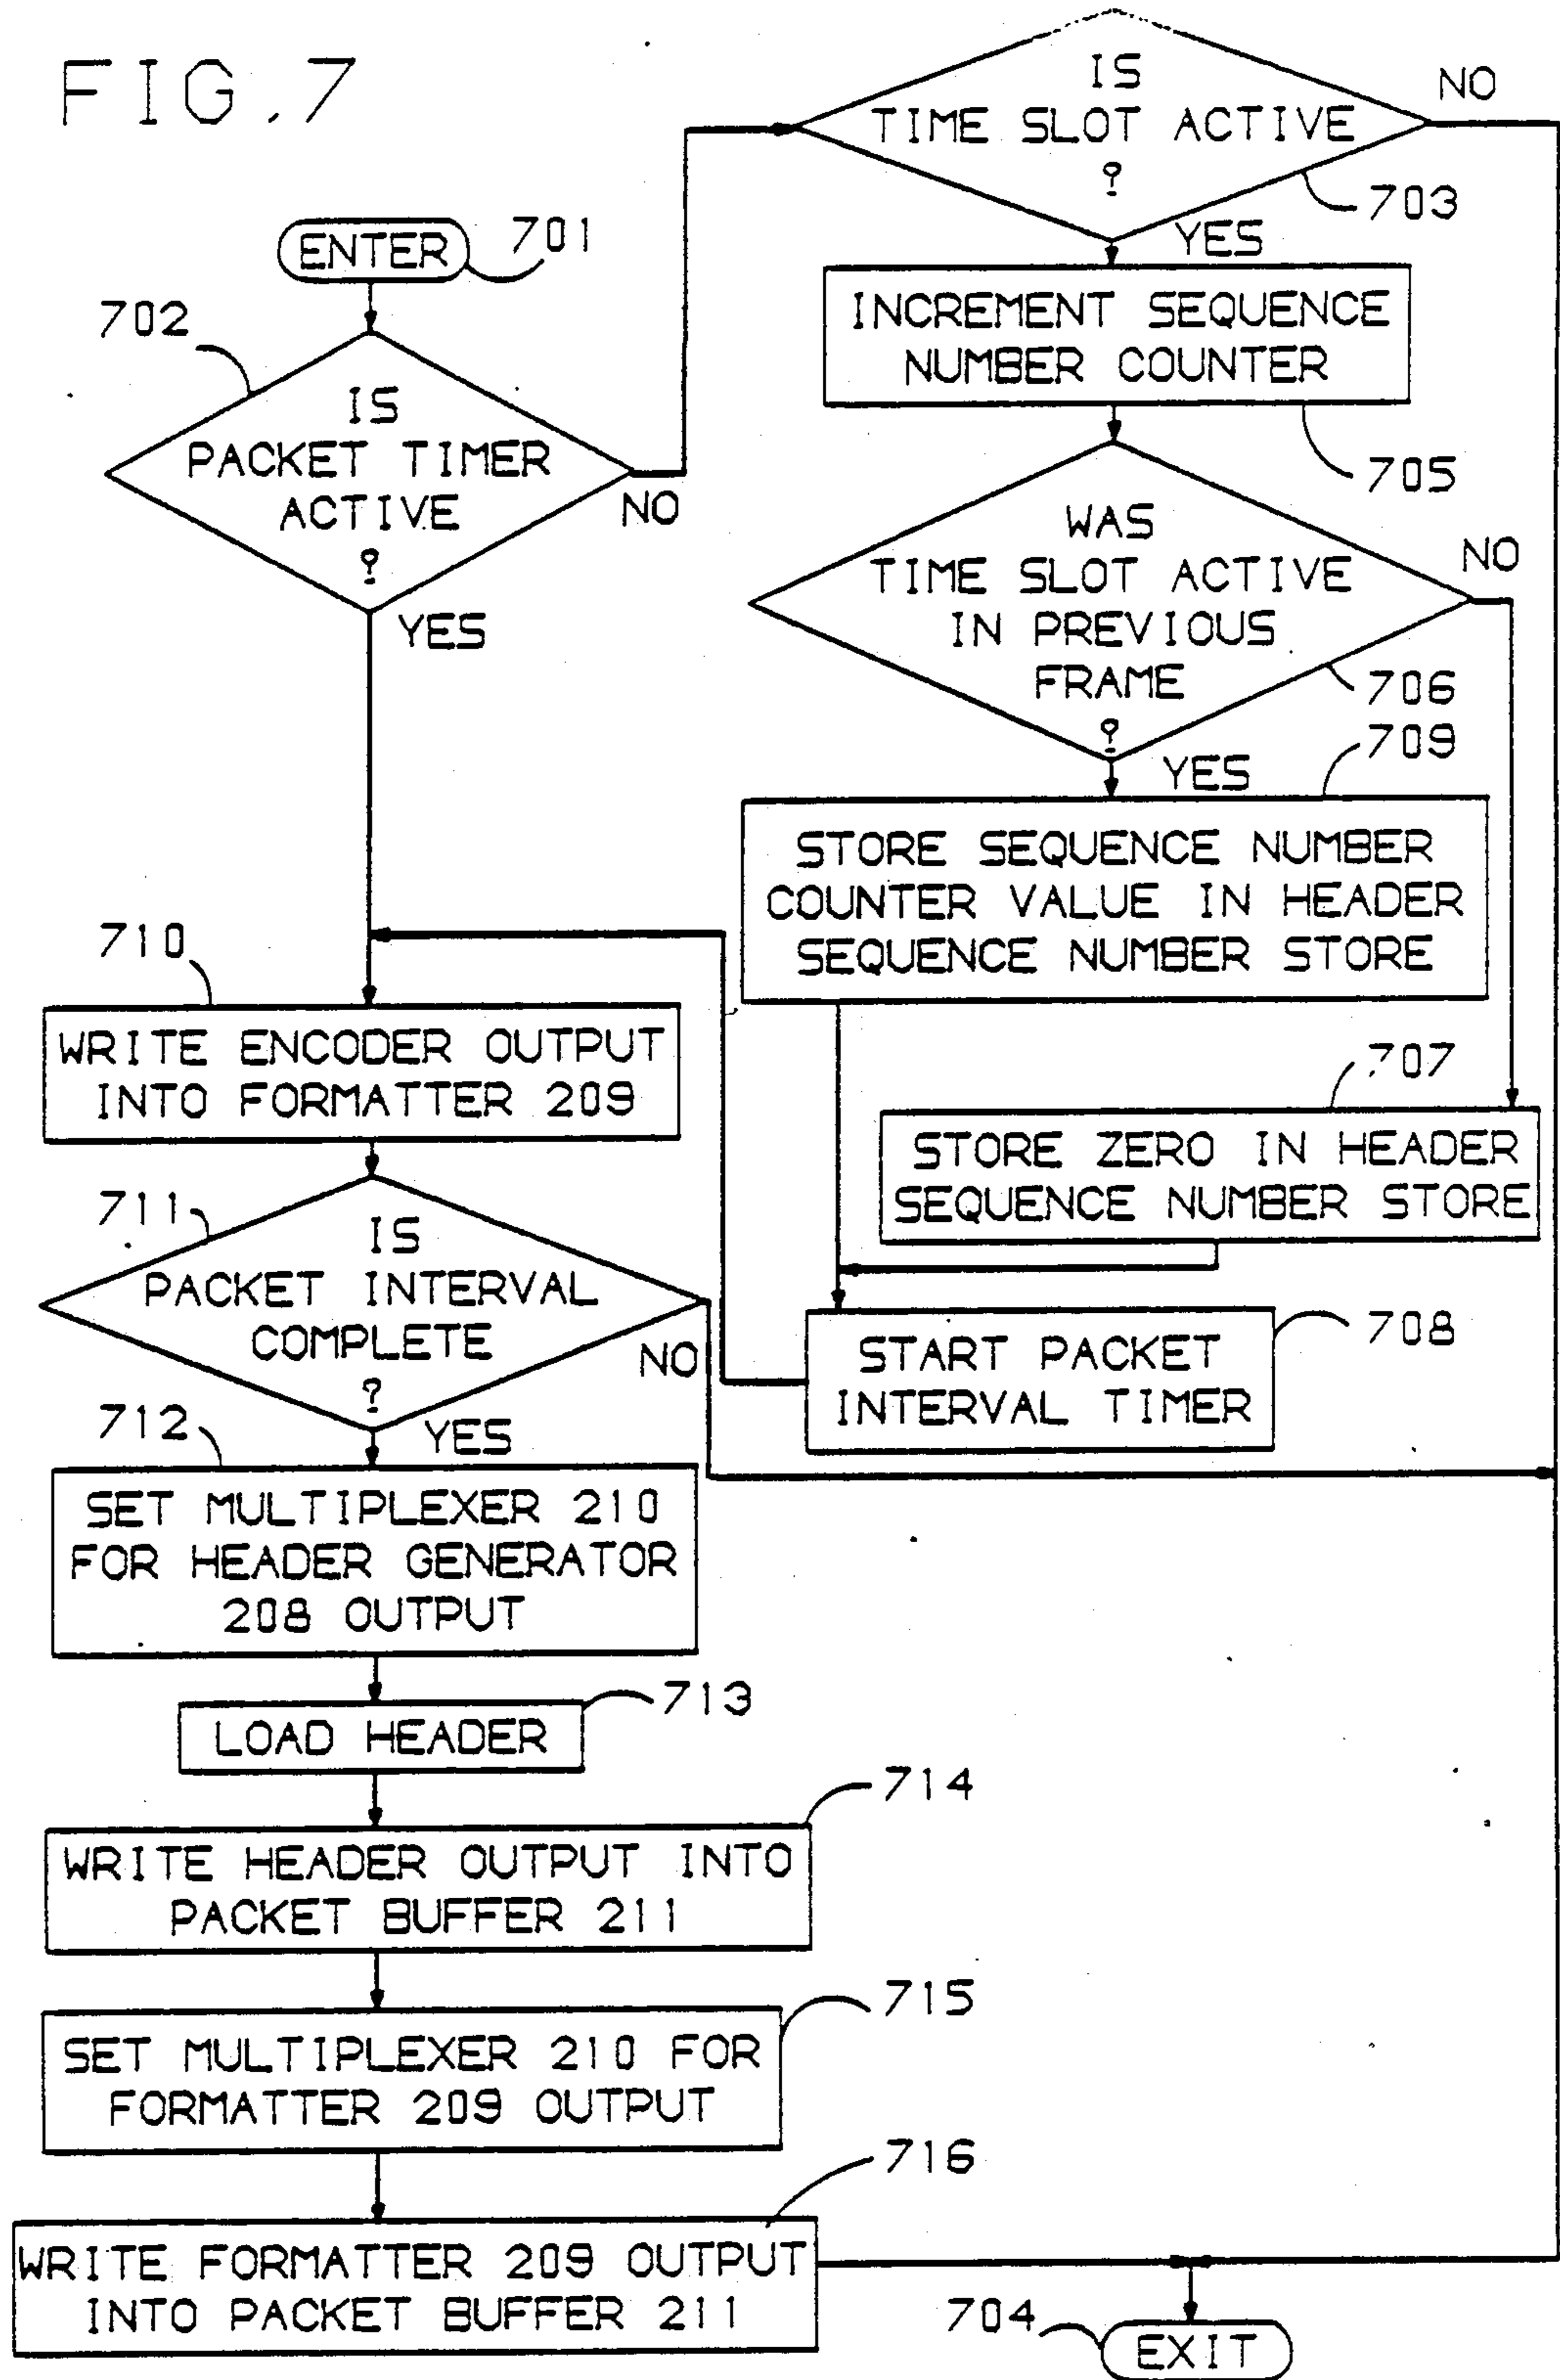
FIG.7

IS TIME SLOT ACTIVE ?

NO

703

YES

ENTER

701

702

INCREMENT SEQUENCE NUMBER COUNTER

705

IS PACKET TIMER ACTIVE ?

NO

YES

WAS TIME SLOT ACTIVE IN PREVIOUS FRAME ?

NO

706

709

YES

STORE SEQUENCE NUMBER COUNTER VALUE IN HEADER SEQUENCE NUMBER STORE

710

WRITE ENCODER OUTPUT INTO FORMATTER 209

707

STORE ZERO IN HEADER SEQUENCE NUMBER STORE

711

IS PACKET INTERVAL COMPLETE ?

NO

START PACKET INTERVAL TIMER

708

712

YES

SET MULTIPLEXER 210 FOR HEADER GENERATOR 208 OUTPUT

LOAD HEADER

713

714

WRITE HEADER OUTPUT INTO PACKET BUFFER 211

715

SET MULTIPLEXER 210 FOR FORMATTER 209 OUTPUT

716

WRITE FORMATTER 209 OUTPUT INTO PACKET BUFFER 211

704

EXIT